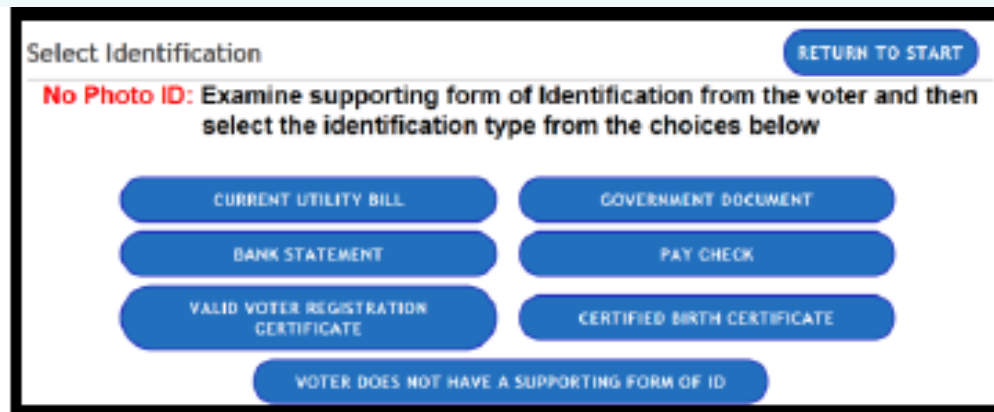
Select Identification

RETURN TO START

No Photo ID: Examine supporting form of Identification from the voter and then select the identification type from the choices below

CURRENT UTILITY BILL

GOVERNMENT DOCUMENT

BANK STATEMENT

PAY CHECK

VALID VOTER REGISTRATION CERTIFICATE

CERTIFIED BIRTH CERTIFICATE

VOTER DOES NOT HAVE A SUPPORTING FORM OF ID